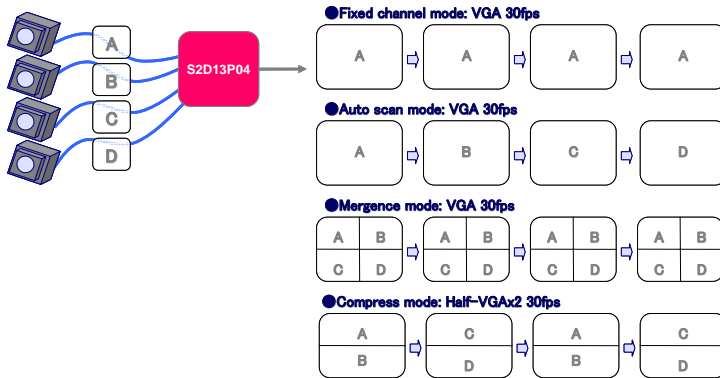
A
B
C
D
S2D13P04

●Fixed channel mode: VGA 30fps
A A A A

●Auto scan mode: VGA 30fps
A B C D

●Mergence mode: VGA 30fps
| A | B |
|---|---|
| C | D |

| A | B |
|---|---|
| C | D |

| A | B |
|---|---|
| C | D |

| A | B |
|---|---|
| C | D |

●Compress mode: Half-VGAx2 30fps
A
B

C
D

A
B

C
D